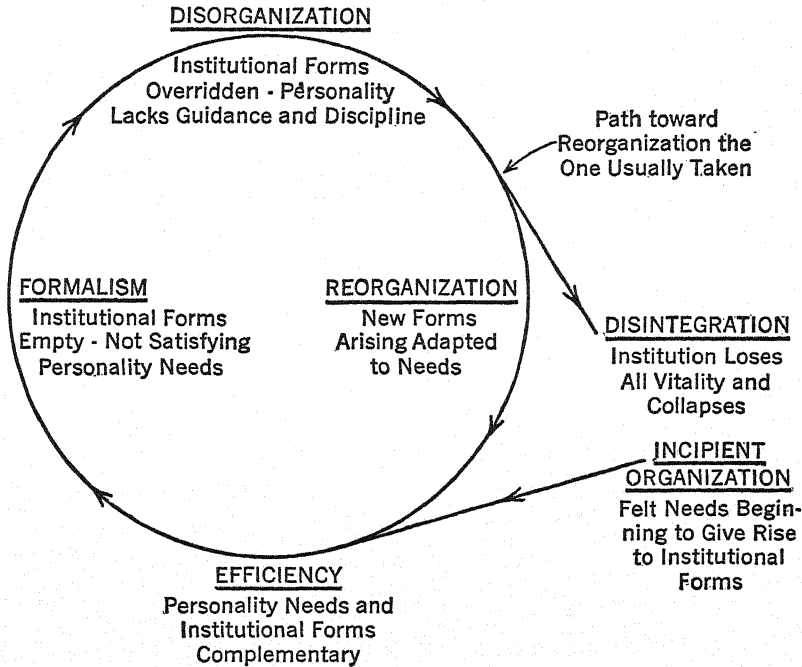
DISORGANIZATION
Institutional Forms Overridden - Personality Lacks Guidance and Discipline

Path toward Reorganization the One Usually Taken

FORMALISM
Institutional Forms Empty - Not Satisfying Personality Needs

REORGANIZATION
New Forms Arising Adapted to Needs

DISINTEGRATION
Institution Loses All Vitality and Collapses

INCIPIENT ORGANIZATION
Felt Needs Beginning to Give Rise to Institutional Forms

EFFICIENCY
Personality Needs and Institutional Forms Complementary